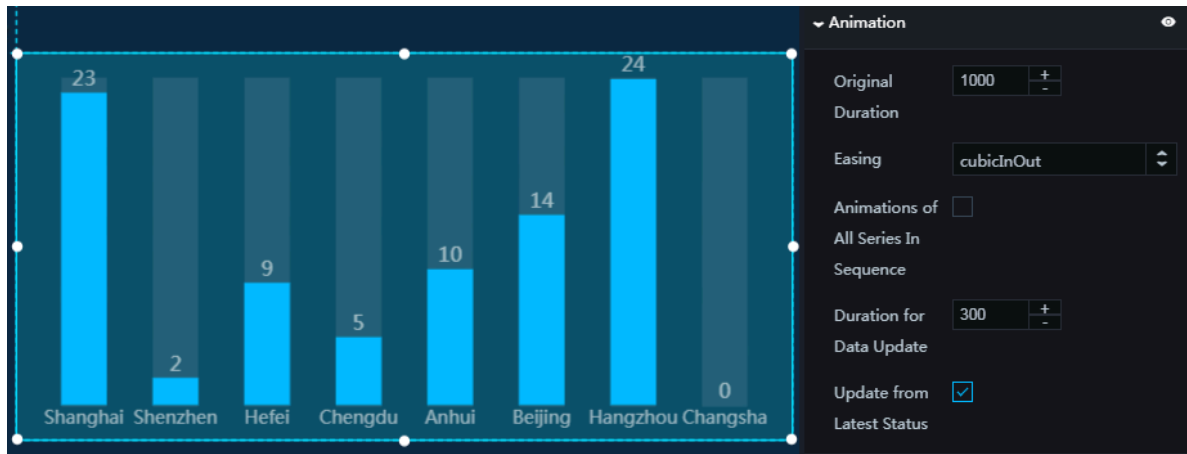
23

2

9

5

10

14

24

0

Shanghai Shenzhen Hefei Chengdu Anhui Beijing Hangzhou Changsha

Animation

Original Duration
1000
+
-

Easing
cubicInOut

Animations of All Series In Sequence

Duration for Data Update
300
+
-

Update from Latest Status